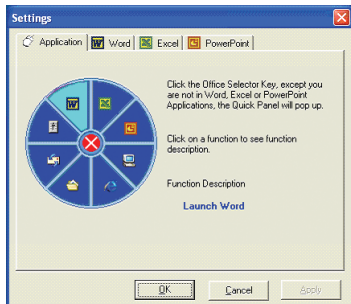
Settings

Application | Word | Excel | PowerPoint

Click the Office Selector Key, except you are not in Word, Excel or PowerPoint Applications, the Quick Panel will pop up.

Click on a function to see function description.

Function Description

Launch Word

OK | Cancel | Apply